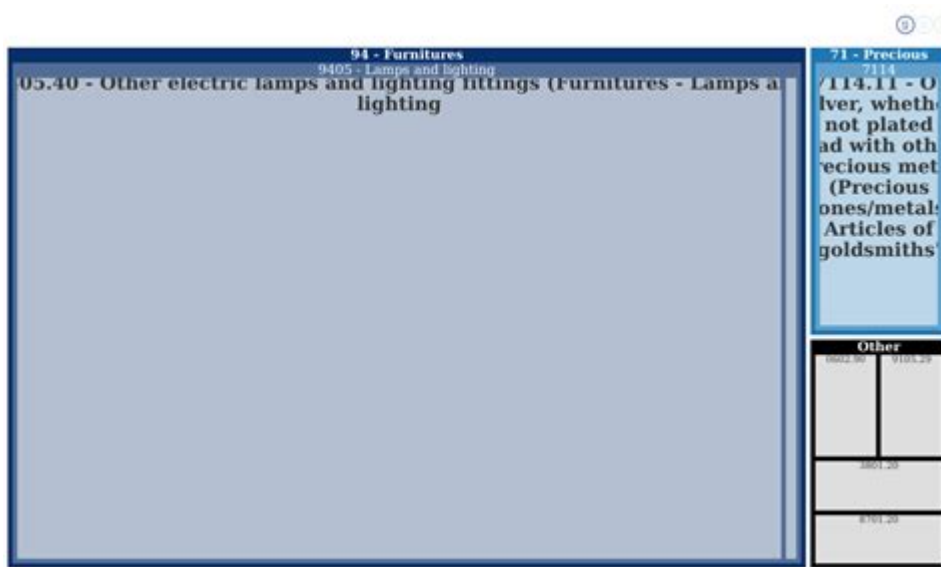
94 - Furnitures
9405 - Lamps and lighting
05.40 - Other electric lamps and lighting fittings (Furnitures - Lamps a lighting

71 - Precious
7114
'114.11 - O lver, wheth not plated ad with oth ecious met (Precious ones/metals Articles of goldsmiths'

Other
0602.90
9103.29
3801.20
8701.20